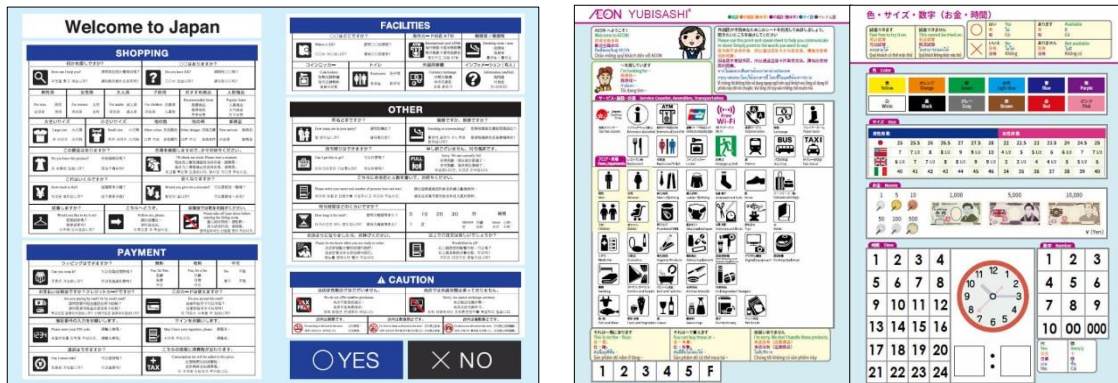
Welcome to Japan

SHOPPING

PAYMENT

FACILITIES

OTHER

⚠ CAUTION

TAX FREE

TAX

FULL

○YES

✕ NO

ÆON YUBISASHI

Free Wi-Fi

ATM

BUS

TAXI

色・サイズ・数字（お金・時間）

| 1 | 2 | 3 | 4 |
|---|---|---|---|
| 5 | 6 | 7 | 8 |
| 9 | 10 | 11 | 12 |
| 13 | 14 | 15 | 16 |
| 17 | 18 | 19 | 20 |
| 21 | 22 | 23 | 24 |

| 1 | 2 | 3 |
|---|---|---|
| 4 | 5 | 6 |
| 7 | 8 | 9 |
| 10 | 00 | 000 |

1 2 3 4 5 F

1,000

5,000

10,000

¥ (Yen)

12 1 2 3 4 5 6 7 8 9 10 11